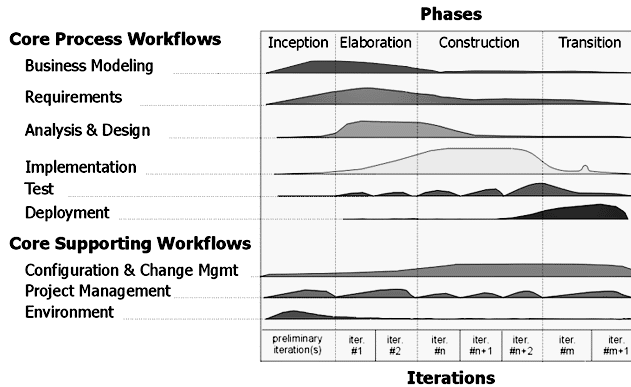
Phases

Core Process Workflows

| Inception | Elaboration | Construction | Transition |
|---|---|---|---|

Business Modeling

Requirements

Analysis & Design

Implementation

Test

Deployment

Core Supporting Workflows

Configuration & Change Mgmt

Project Management

Environment

| preliminary iteration(s) | iter. #1 | iter. #2 | iter. #n | iter. #n+1 | iter. #n+2 | iter. #m | iter. #m+1 |
|---|---|---|---|---|---|---|---|

Iterations